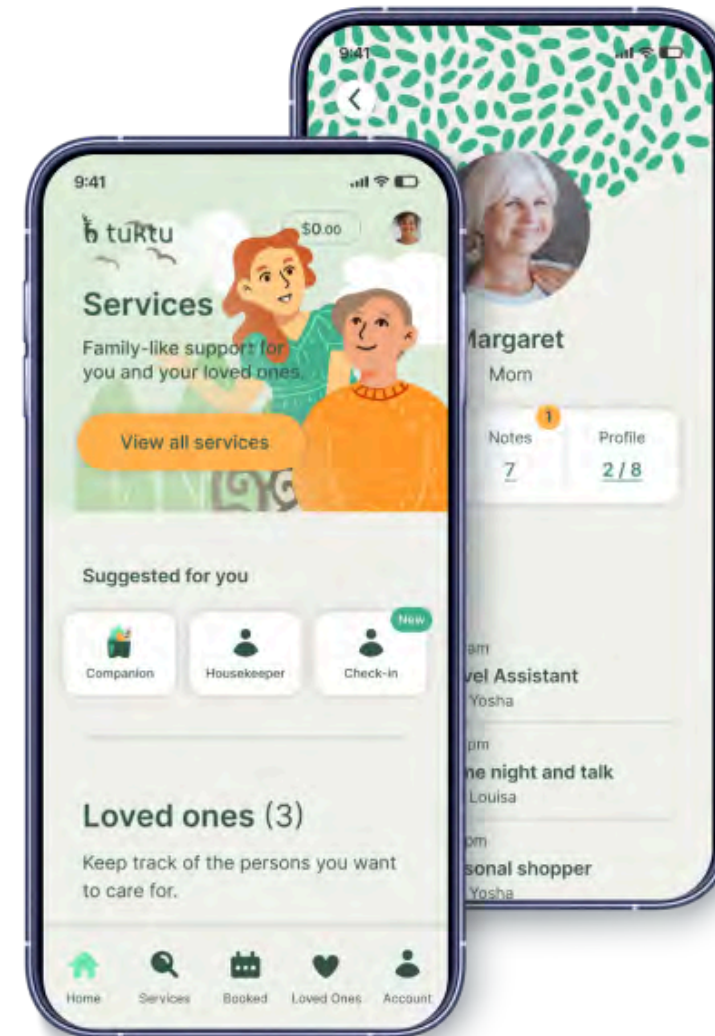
9:41

tuktu

$0.00

Services

Family-like support for you and your loved ones.

View all services

Suggested for you

Companion

Housekeeper

New

Check-in

Loved ones (3)

Keep track of the persons you want to care for.

Home

Services

Booked

Loved Ones

Account

9:41

Margaret

Mom

1

Notes

7

Profile

2 / 8

am

vel Assistant

Yosha

pm

ne night and talk

Louisa

pm

sonal shopper

Yosha